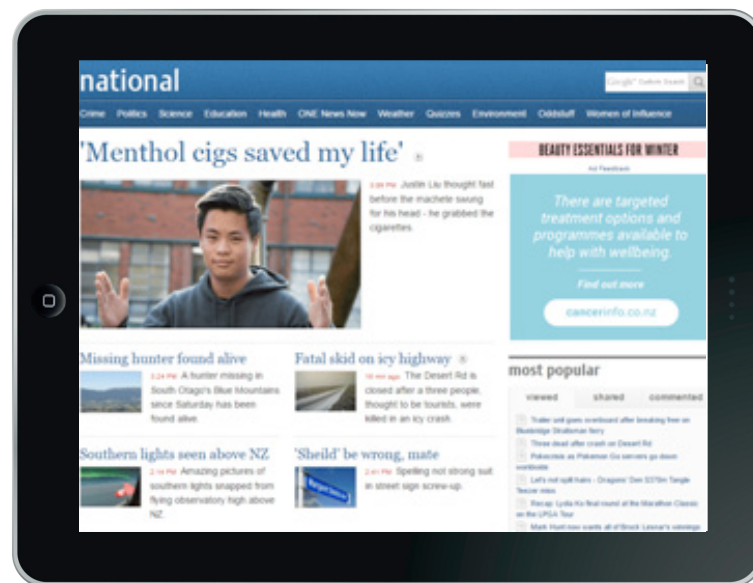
national

Google™ Custom Search

Crime Politics Science Education Health ONE News Now Weather Quizzes Environment Oddstuff Women of Influence

'Menthol cigs saved my life'

3:26 PM Justin Liu thought fast before the machete swung for his head - he grabbed the cigarettes.

BEAUTY ESSENTIALS FOR WINTER

Ad Feedback

There are targeted treatment options and programmes available to help with wellbeing.

Find out more

cancerinfo.co.nz

Missing hunter found alive

3:25 PM A hunter missing in South Otago's Blue Mountains since Saturday has been found alive.

Fatal skid on icy highway

16 min ago The Desert Rd is closed after a three people, thought to be tourists, were killed in an icy crash.

most popular

viewed shared commented

Trailer unit goes overboard after breaking free on Bluebridge Strait ferry

Three dead after crash on Desert Rd

Pokestops as Pokemon Go servers go down worldwide

Let's not spill hairs - Dragons' Den $375m Tangle Teezer video

Recap: Lydia Ko final round at the Marathon Classic on the LPGA Tour

Mark Hunt now wants all of Brock Lesnar's winnings

Southern lights seen above NZ

2:14 PM Amazing pictures of southern lights snapped from flying observatory high above NZ.

'Sheild' be wrong, mate

2:41 PM Spelling not strong suit in street sign screw-up.